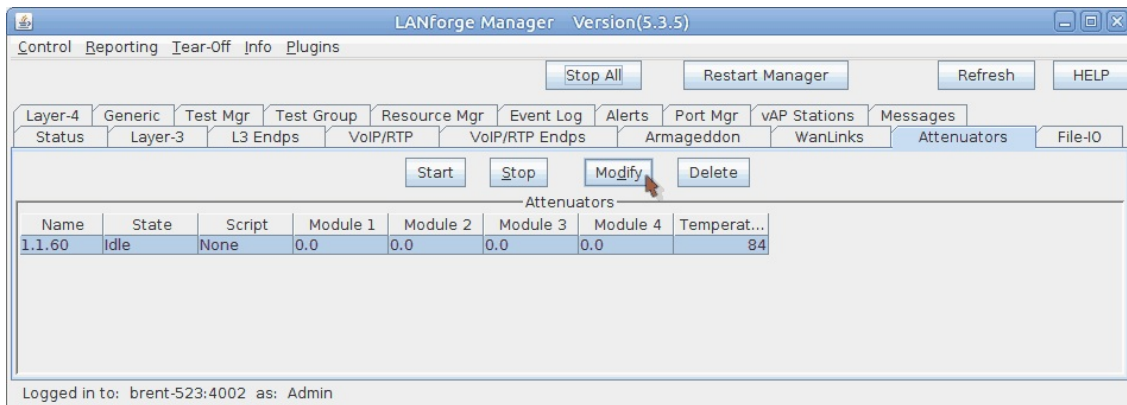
LANforge Manager Version(5.3.5)

Control Reporting Tear-Off Info Plugins

Stop All Restart Manager Refresh HELP

Layer-4 Generic Test Mgr Test Group Resource Mgr Event Log Alerts Port Mgr vAP Stations Messages
Status Layer-3 L3 Endps VoIP/RTP VoIP/RTP Endps Armageddon WanLinks Attenuators File-IO

Start Stop Modify Delete

Attenuators

| Name | State | Script | Module 1 | Module 2 | Module 3 | Module 4 | Temperat... |
|---|---|---|---|---|---|---|---|
| 1.1.60 | Idle | None | 0.0 | 0.0 | 0.0 | 0.0 | 84 |

Logged in to: brent-523:4002 as: Admin